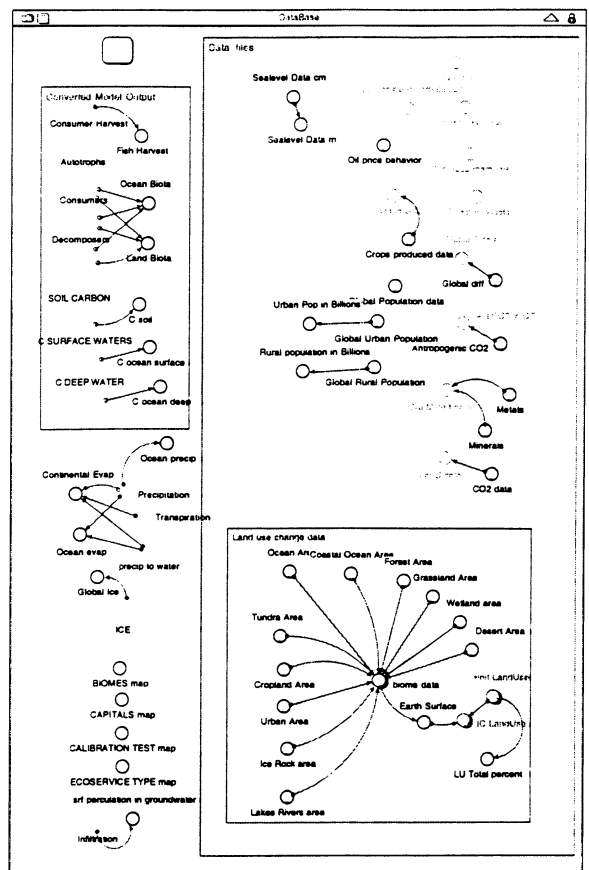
DataBase

Converted Model Output

Consumer Harvest

Fish Harvest

Autotrophs

Ocean Biota

Consumers

Decomposers

Land Biota

SOIL CARBON

C soil

C SURFACE WATERS

C ocean surface

C DEEP WATER

C ocean deep

Ocean precip

Continental Evap

Precipitation

Transpiration

Ocean evap

precip to water

Global ice

ICE

BIOMES map

CAPITALS map

CALIBRATION TEST map

ECOSERVICE TYPE map

srf perculation in groundwater

Infiltration

Data files

Sealevel Data cm

Sealevel Data m

Oil price behavior

Crops produced data

Global diff

Global Population data

Urban Pop in Billions

Global Urban Population

Antropogenic CO2

Rural population in Billions

Global Rural Population

Metals

Minerals

CO2 data

Land use change data

Ocean Area

Coastal Ocean Area

Forest Area

Grassland Area

Wetland area

Tundra Area

Desert Area

Cropland Area

biome data

Init LandUse

Urban Area

Earth Surface

IC LandUse

Ice Rock area

LU Total percent

Lakes Rivers area